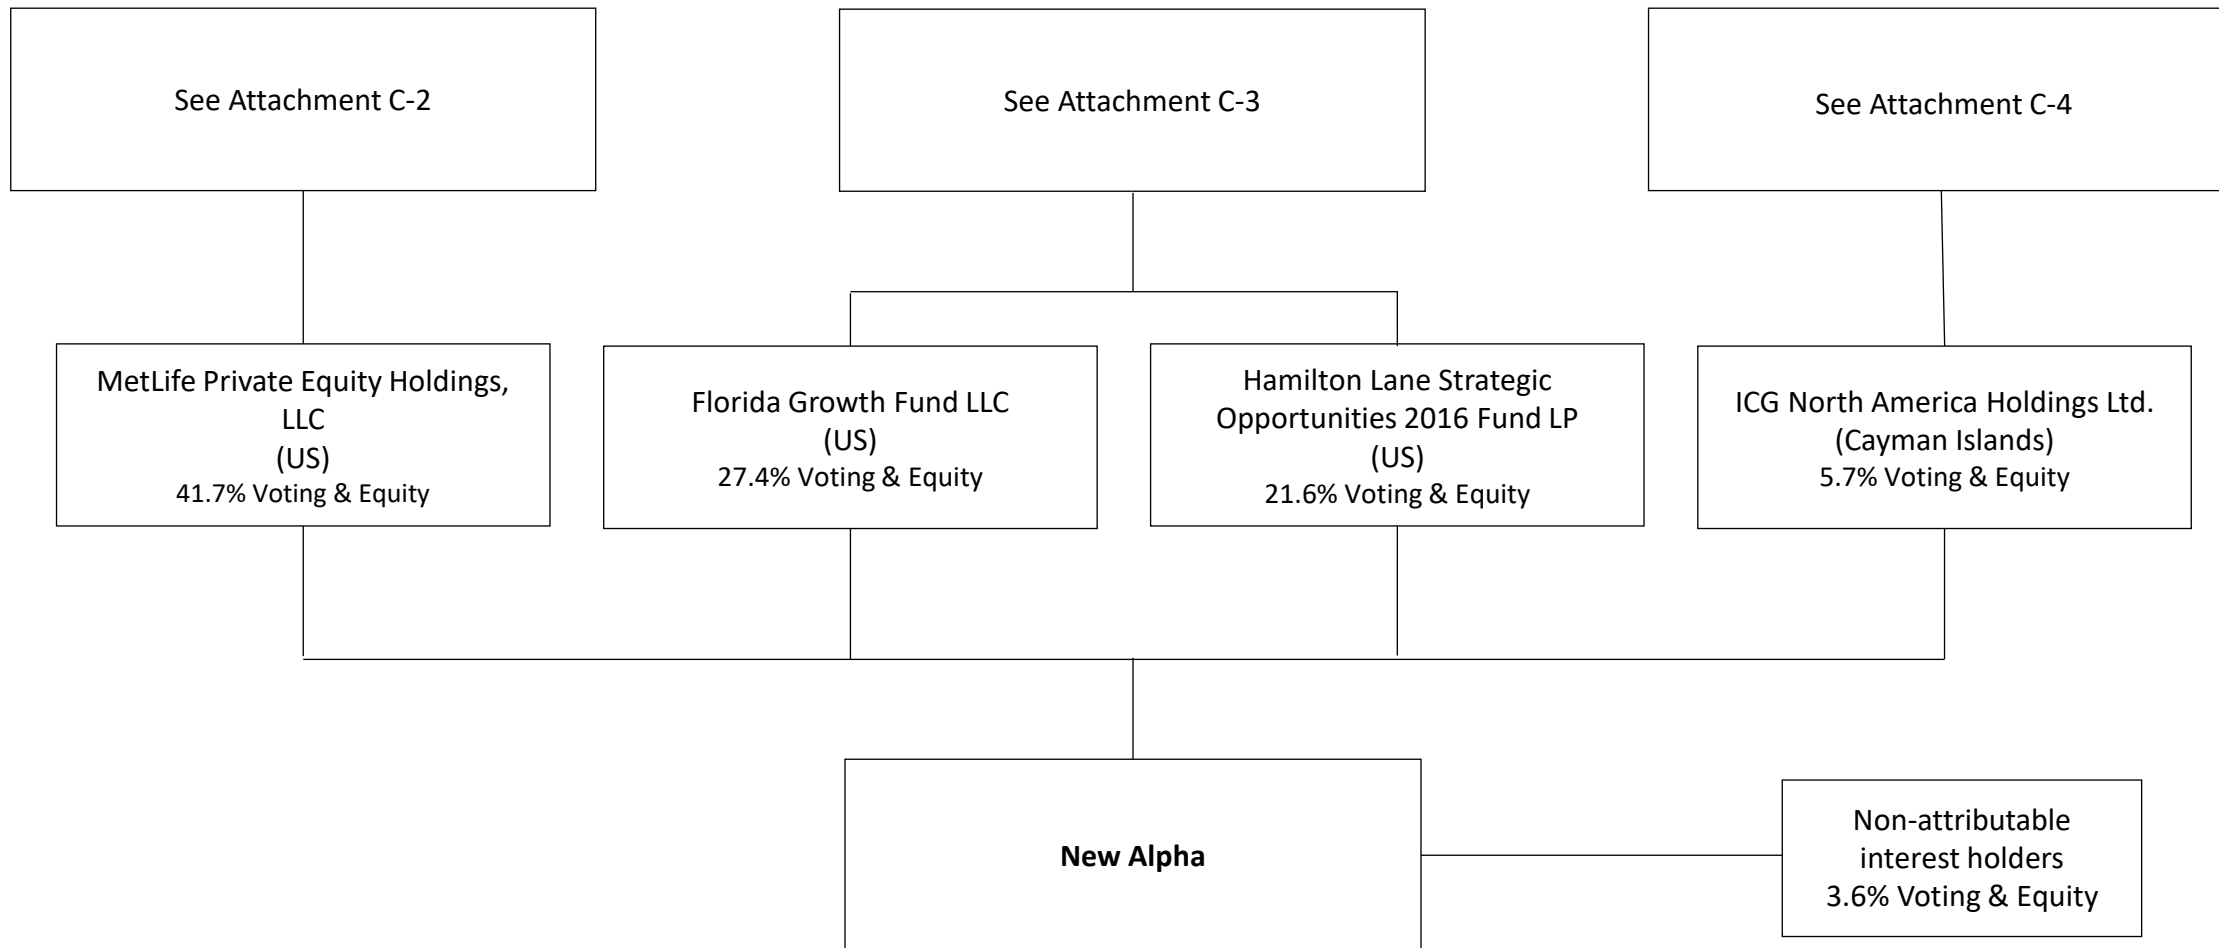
See Attachment C-2

See Attachment C-3

See Attachment C-4

MetLife Private Equity Holdings, LLC
(US)
41.7% Voting & Equity

Florida Growth Fund LLC
(US)
27.4% Voting & Equity

Hamilton Lane Strategic Opportunities 2016 Fund LP
(US)
21.6% Voting & Equity

ICG North America Holdings Ltd.
(Cayman Islands)
5.7% Voting & Equity

**New Alpha**

Non-attributable interest holders
3.6% Voting & Equity